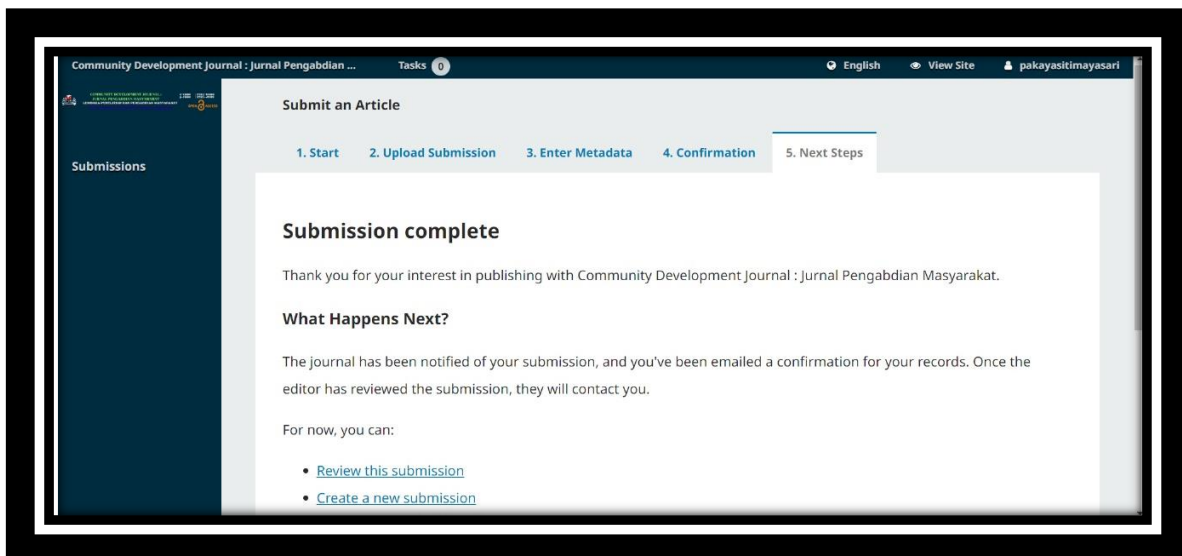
Community Development Journal : Jurnal Pengabdian ... Tasks 0 English View Site pakayasitimayasari

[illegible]

Submissions

Submit an Article

1. Start 2. Upload Submission 3. Enter Metadata 4. Confirmation 5. Next Steps

Submission complete

Thank you for your interest in publishing with Community Development Journal : Jurnal Pengabdian Masyarakat.

What Happens Next?

The journal has been notified of your submission, and you've been emailed a confirmation for your records. Once the editor has reviewed the submission, they will contact you.

For now, you can:

- Review this submission
- Create a new submission